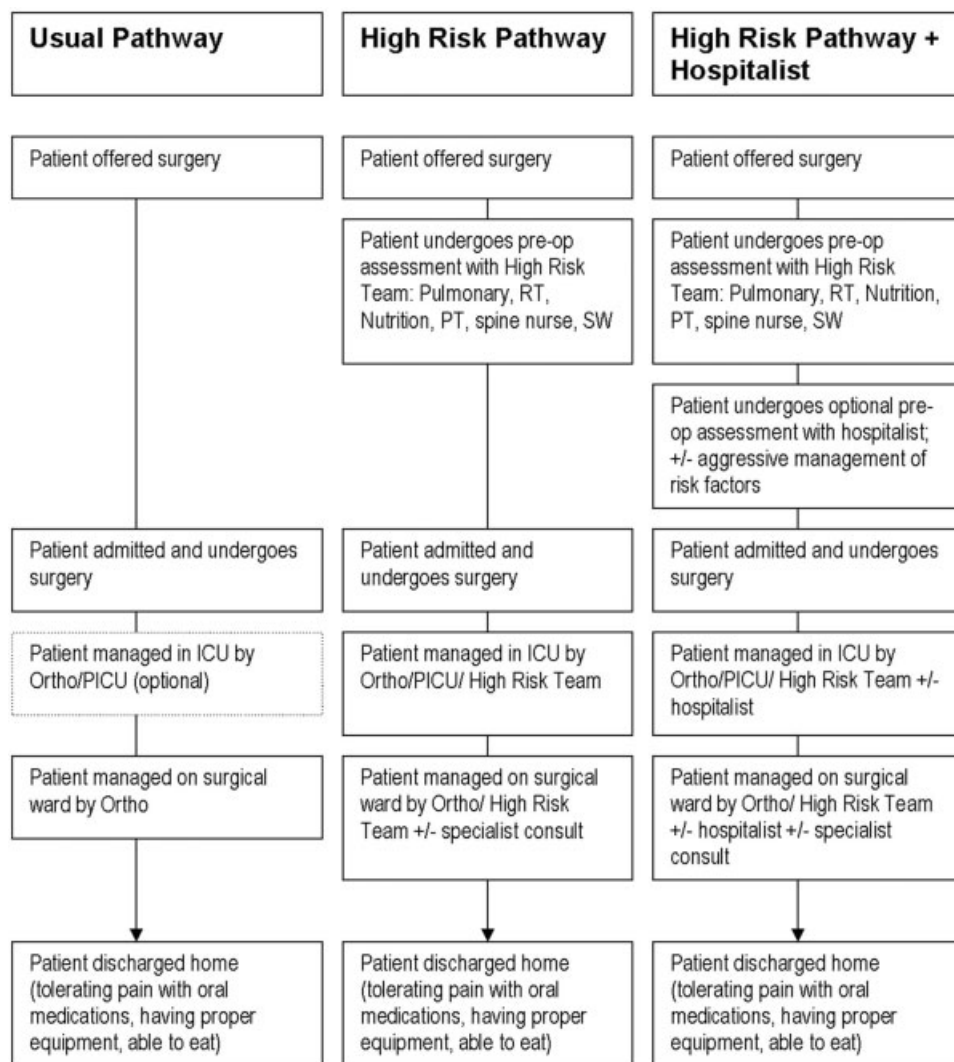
**Usual Pathway**

Patient offered surgery

Patient admitted and undergoes surgery

Patient managed in ICU by Ortho/PICU (optional)

Patient managed on surgical ward by Ortho

Patient discharged home (tolerating pain with oral medications, having proper equipment, able to eat)

**High Risk Pathway**

Patient offered surgery

Patient undergoes pre-op assessment with High Risk Team: Pulmonary, RT, Nutrition, PT, spine nurse, SW

Patient admitted and undergoes surgery

Patient managed in ICU by Ortho/PICU/ High Risk Team

Patient managed on surgical ward by Ortho/ High Risk Team +/- specialist consult

Patient discharged home (tolerating pain with oral medications, having proper equipment, able to eat)

**High Risk Pathway + Hospitalist**

Patient offered surgery

Patient undergoes pre-op assessment with High Risk Team: Pulmonary, RT, Nutrition, PT, spine nurse, SW

Patient undergoes optional pre-op assessment with hospitalist; +/- aggressive management of risk factors

Patient admitted and undergoes surgery

Patient managed in ICU by Ortho/PICU/ High Risk Team +/- hospitalist

Patient managed on surgical ward by Ortho/ High Risk Team +/- hospitalist +/- specialist consult

Patient discharged home (tolerating pain with oral medications, having proper equipment, able to eat)